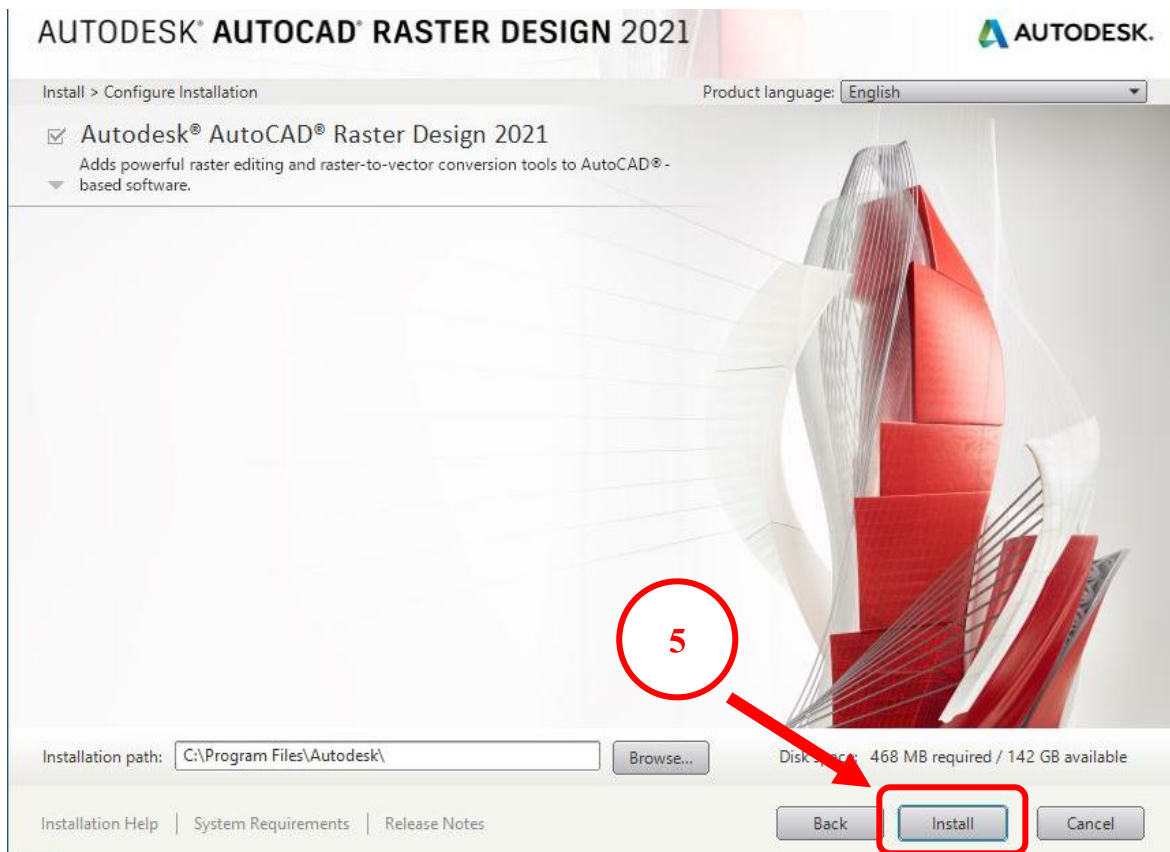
AUTODESK® AUTOCAD® RASTER DESIGN 2021

AUTODESK.

Install > Configure Installation

Product language: English

Autodesk® AutoCAD® Raster Design 2021

Adds powerful raster editing and raster-to-vector conversion tools to AutoCAD®-based software.

5

Installation path: C:\Program Files\Autodesk\

Browse...

Disk space: 468 MB required / 142 GB available

Installation Help | System Requirements | Release Notes

Back

Install

Cancel